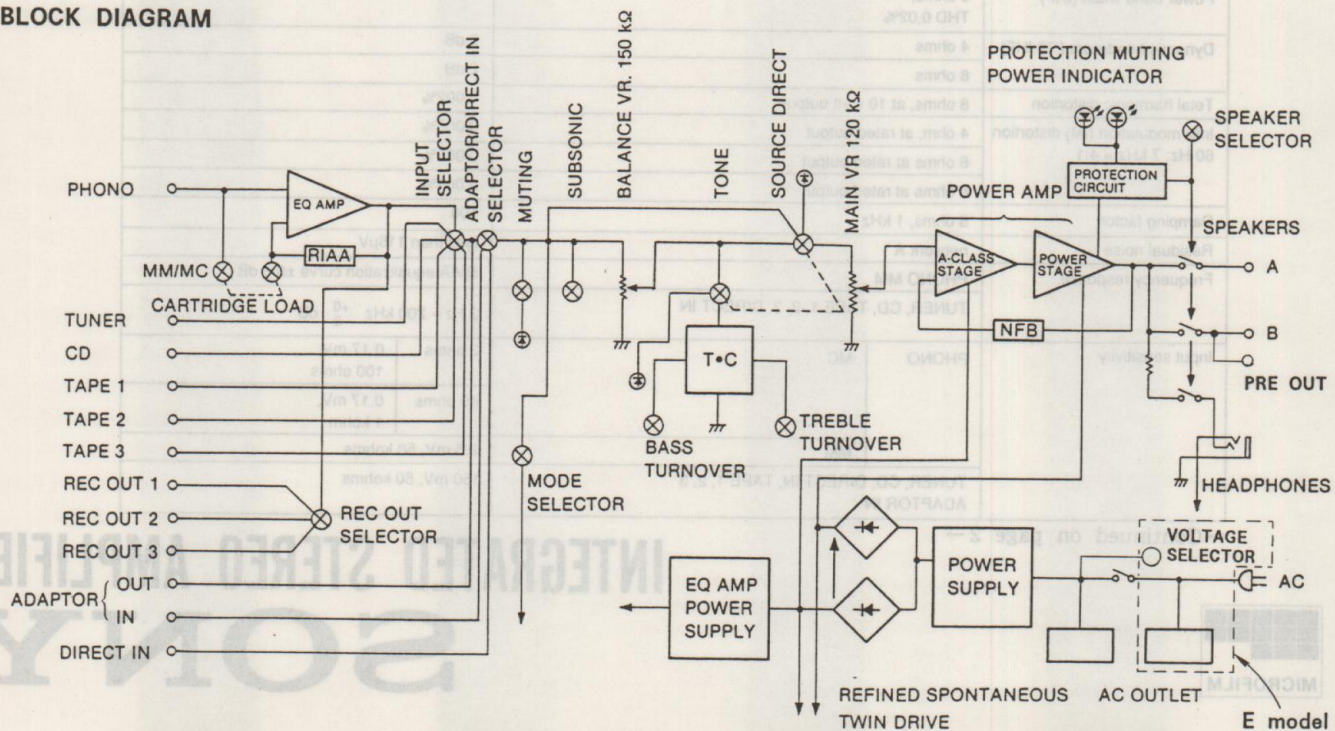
BLOCK DIAGRAM

PHONO
EQ AMP
RIAA
MM/MC
CARTRIDGE LOAD
TUNER
CD
TAPE 1
TAPE 2
TAPE 3
REC OUT 1
REC OUT 2
REC OUT 3
REC OUT SELECTOR
ADAPTOR OUT
IN
DIRECT IN
INPUT SELECTOR
ADAPTOR/DIRECT IN SELECTOR
MUTING
SUBSONIC
BALANCE VR. 150 kΩ
TONE
SOURCE DIRECT
MAIN VR 120 kΩ
T•C
BASS TURNOVER
TREBLE TURNOVER
MODE SELECTOR
POWER AMP
A-CLASS STAGE
POWER STAGE
NFB
PROTECTION MUTING POWER INDICATOR
PROTECTION CIRCUIT
SPEAKER SELECTOR
SPEAKERS
A
B
PRE OUT
HEADPHONES
VOLTAGE SELECTOR
AC
POWER SUPPLY
EQ AMP POWER SUPPLY
REFINED SPONTANEOUS TWIN DRIVE
AC OUTLET
E model

INTEGRATED STEREO AMPLIFIER
SONY
continued on page 2
MICROFILM